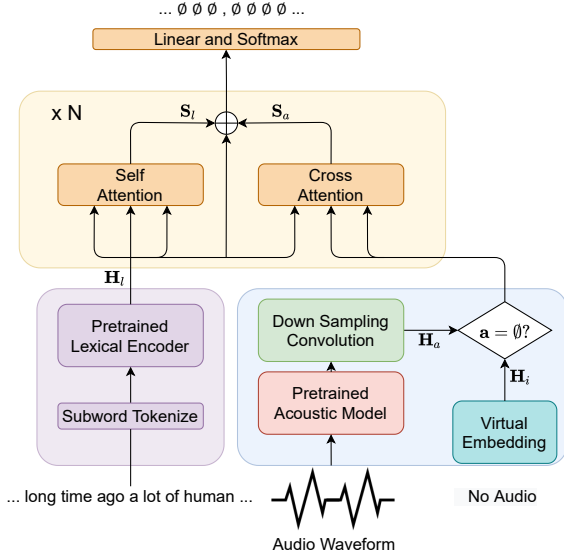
... ∅ ∅ ∅ , ∅ ∅ ∅ ∅ ...

Linear and Softmax

x N

$\mathbf{S}_l$

$\mathbf{S}_a$

Self Attention

Cross Attention

$\mathbf{H}_l$

Pretrained Lexical Encoder

Subword Tokenize

Down Sampling Convolution

$\mathbf{H}_a$

$\mathbf{a} = \emptyset?$

$\mathbf{H}_i$

Pretrained Acoustic Model

Virtual Embedding

... long time ago a lot of human ...

No Audio

Audio Waveform